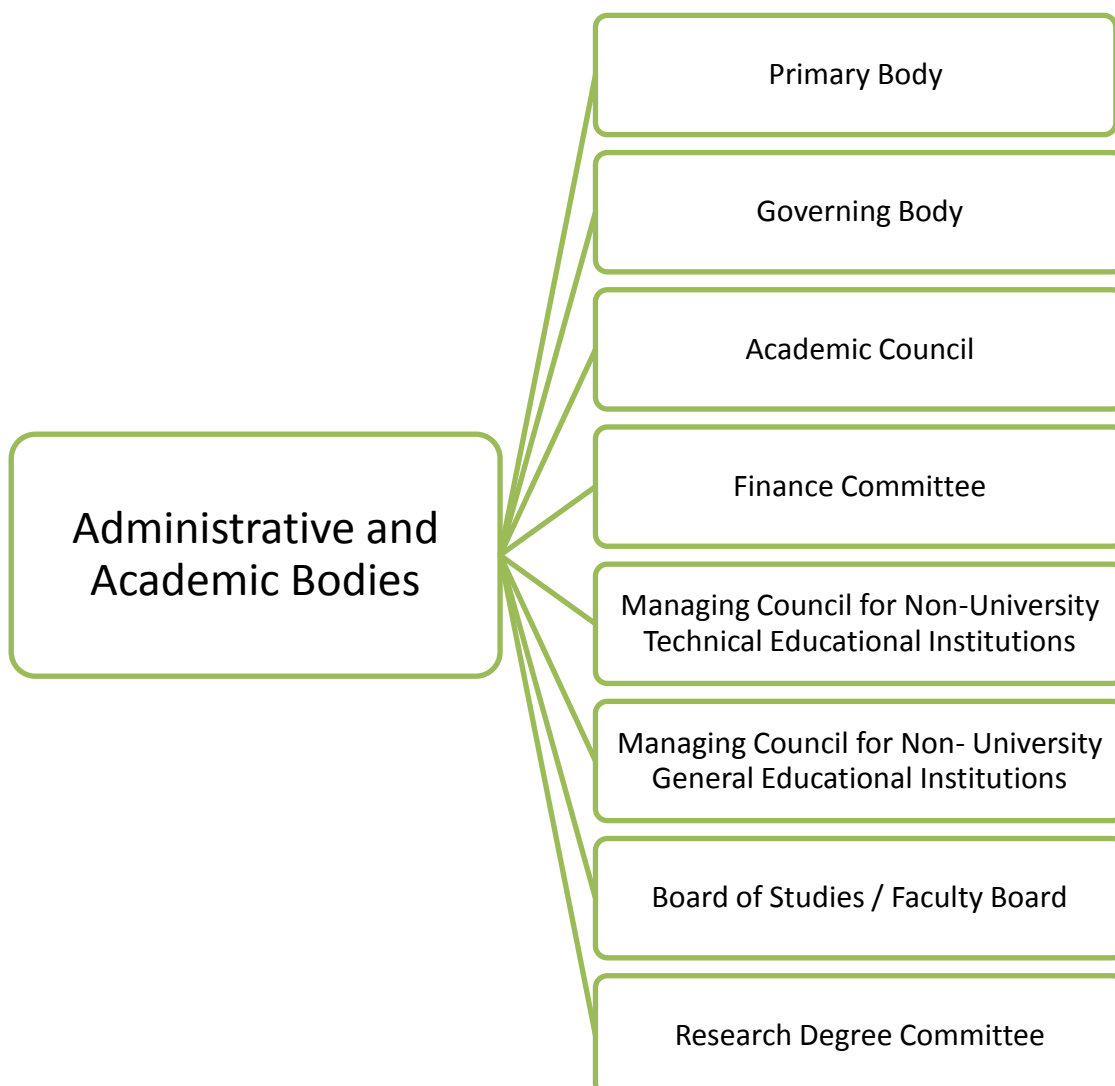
Administrative and Academic Bodies

Primary Body

Governing Body

Academic Council

Finance Committee

Managing Council for Non-University Technical Educational Institutions

Managing Council for Non- University General Educational Institutions

Board of Studies / Faculty Board

Research Degree Committee